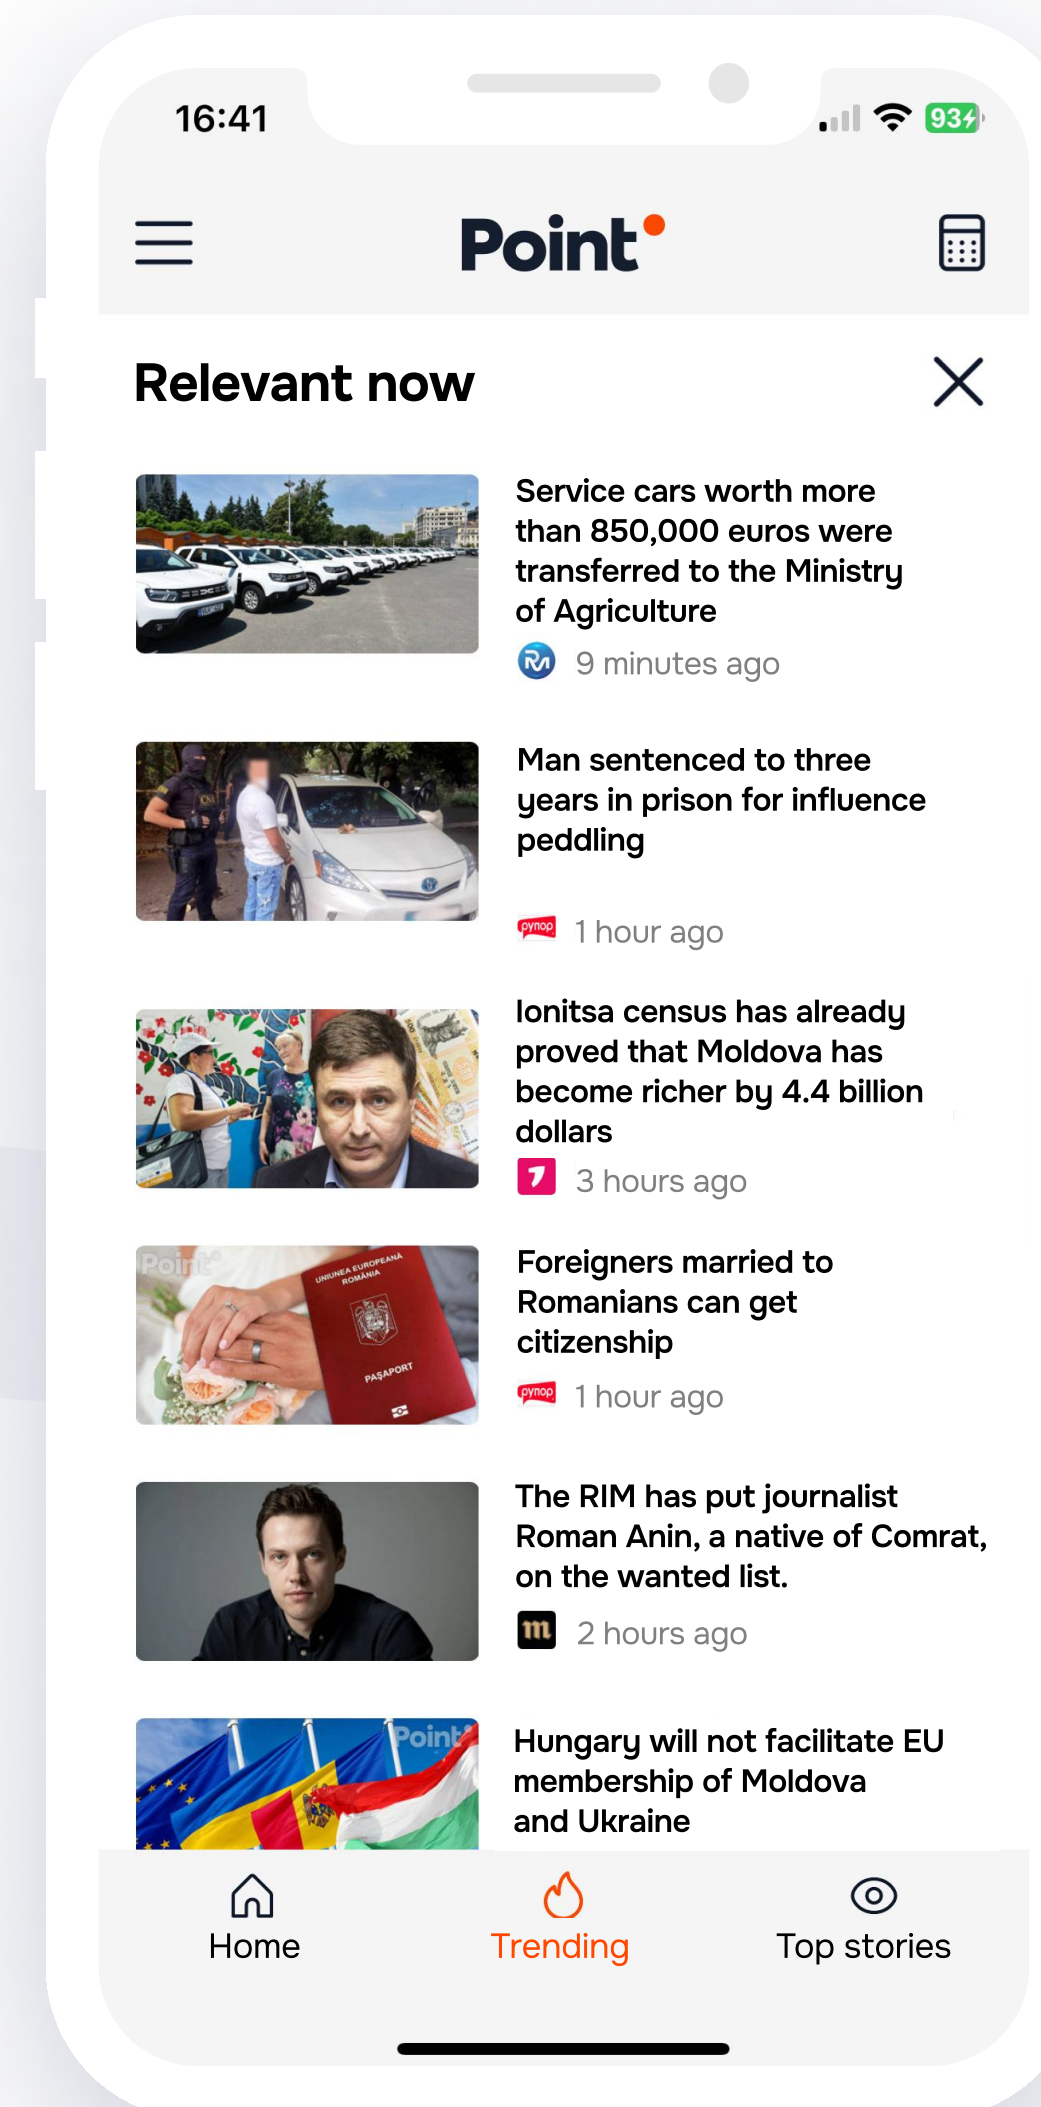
16:41

93

Point

Relevant now

Service cars worth more than 850,000 euros were transferred to the Ministry of Agriculture

9 minutes ago

Man sentenced to three years in prison for influence peddling

pynop

1 hour ago

Ionitsa census has already proved that Moldova has become richer by 4.4 billion dollars

3 hours ago

Point

UNIUNEA EUROPEANA ROMANIA

PAŞAPORT

Foreigners married to Romanians can get citizenship

pynop

1 hour ago

The RIM has put journalist Roman Anin, a native of Comrat, on the wanted list.

m

2 hours ago

Point

Hungary will not facilitate EU membership of Moldova and Ukraine

Home

Trending

Top stories